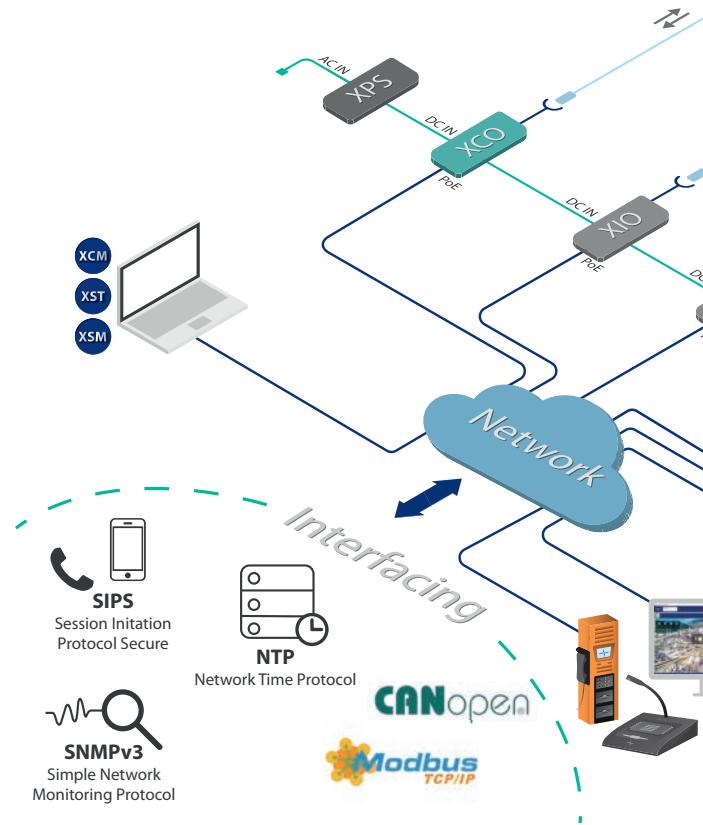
AC IN
XPS
DC IN
XCO
PoE
DC IN
XIO
PoE
DC
XCM
XST
XSM
Network
Interfacing
SIPS
Session Initation Protocol Secure
NTP
Network Time Protocol
CANopen
Modbus TCP/IP
SNMPv3
Simple Network Monitoring Protocol